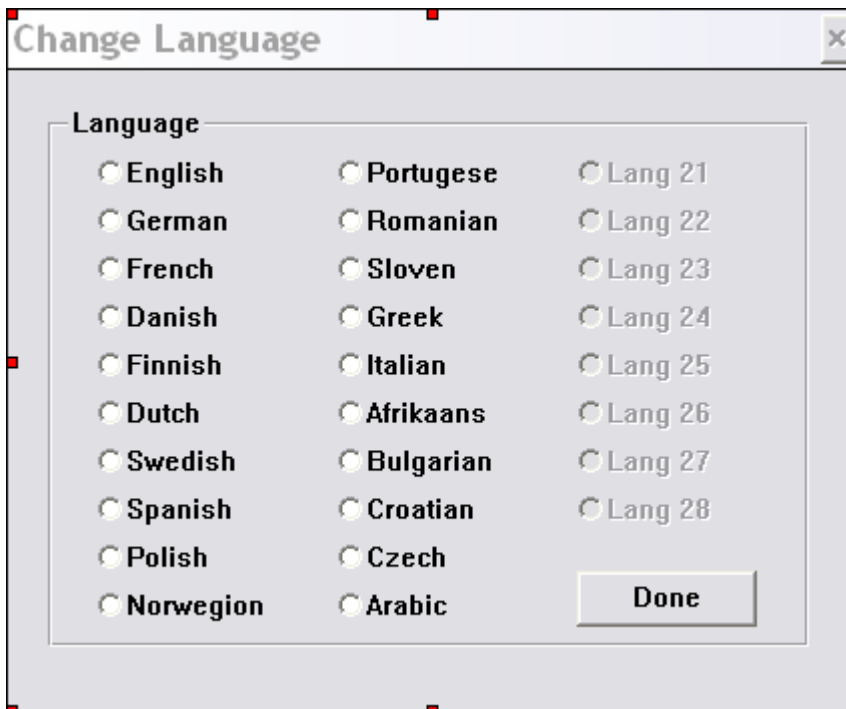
Change Language

×

Language

English
German
French
Danish
Finnish
Dutch
Swedish
Spanish
Polish
Norwegion

Portugese
Romanian
Sloven
Greek
Italian
Afrikaans
Bulgarian
Croatian
Czech
Arabic

Lang 21
Lang 22
Lang 23
Lang 24
Lang 25
Lang 26
Lang 27
Lang 28

Done